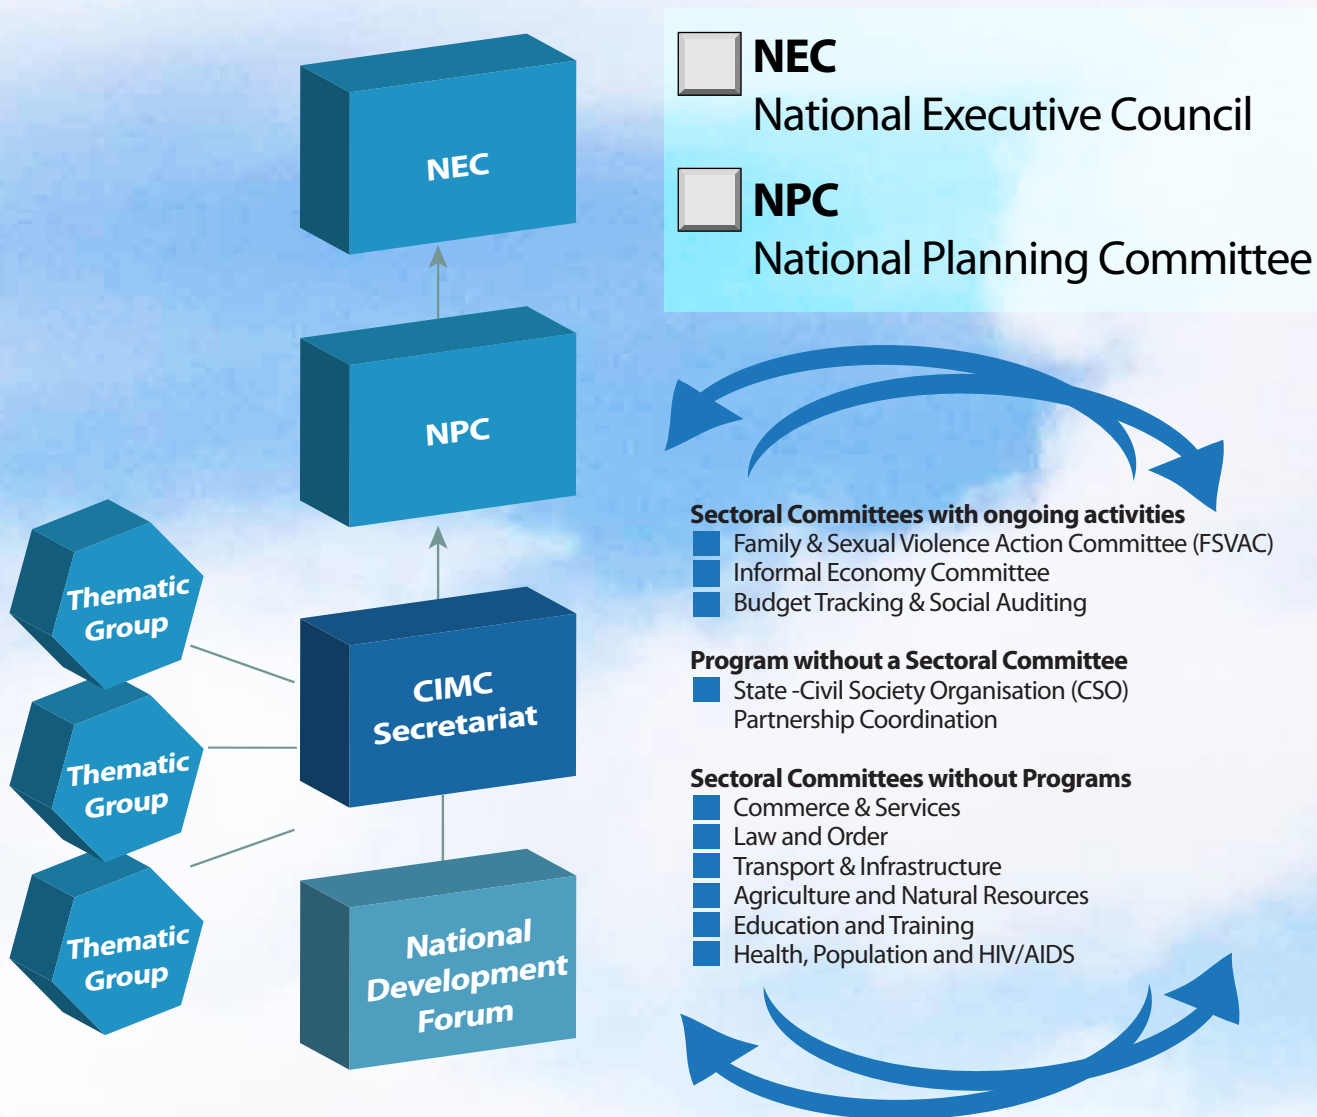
NEC
National Executive Council

NPC
National Planning Committee

NEC

NPC

Thematic Group

Thematic Group

Thematic Group

CIMC Secretariat

National Development Forum

Sectoral Committees with ongoing activities
Family & Sexual Violence Action Committee (FSVAC)
Informal Economy Committee
Budget Tracking & Social Auditing

Program without a Sectoral Committee
State -Civil Society Organisation (CSO) Partnership Coordination

Sectoral Committees without Programs
Commerce & Services
Law and Order
Transport & Infrastructure
Agriculture and Natural Resources
Education and Training
Health, Population and HIV/AIDS